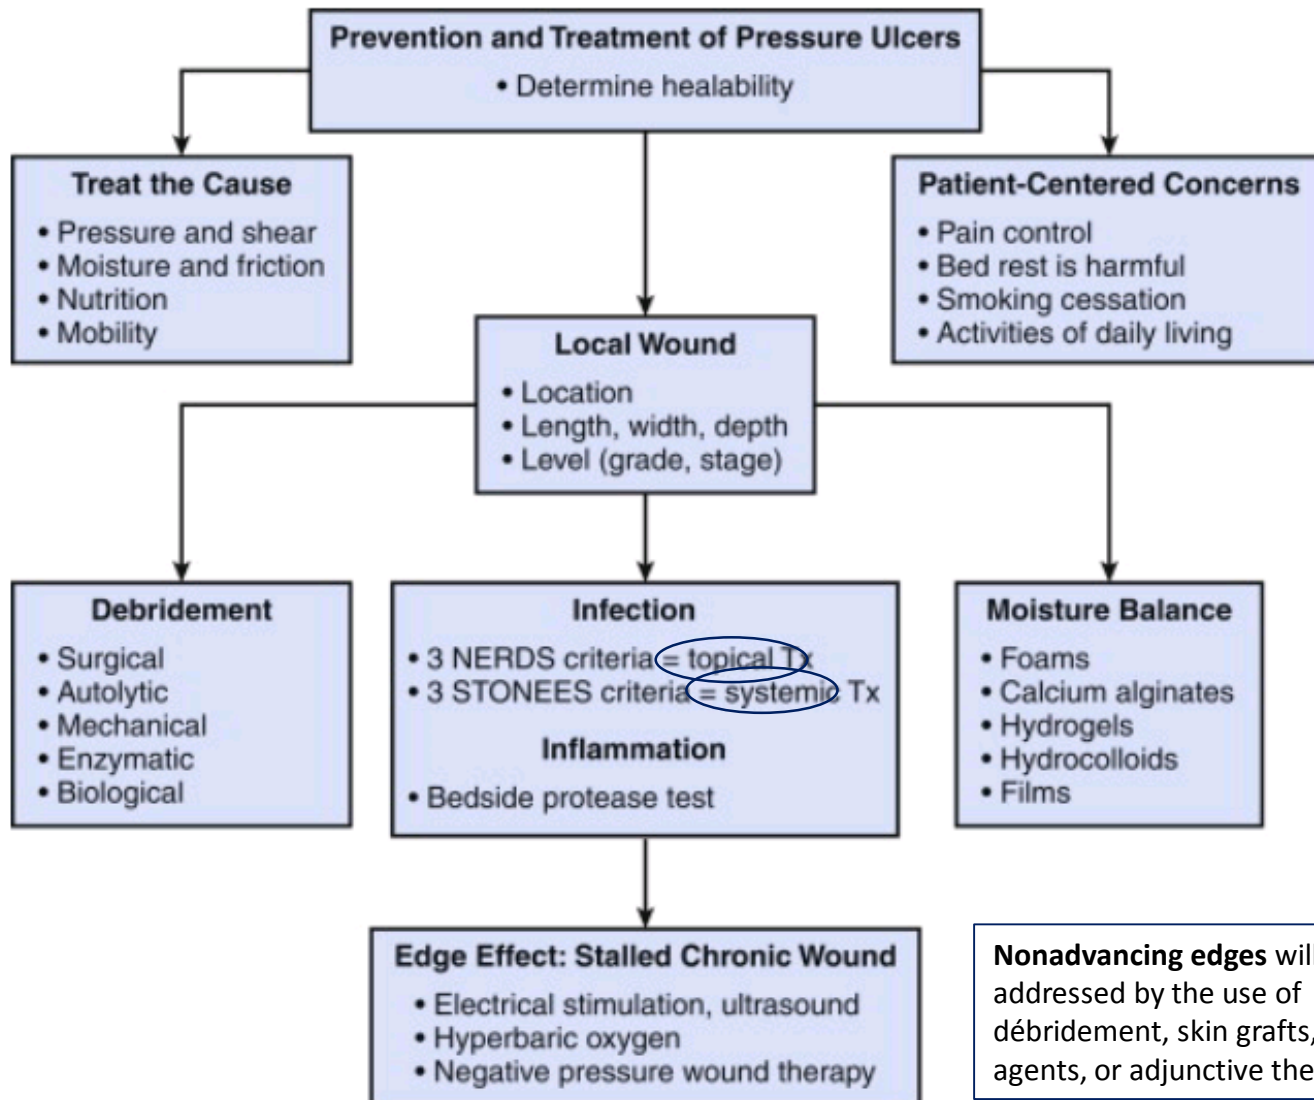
Prevention and Treatment of Pressure Ulcers
• Determine healability

Treat the Cause
• Pressure and shear
• Moisture and friction
• Nutrition
• Mobility

Patient-Centered Concerns
• Pain control
• Bed rest is harmful
• Smoking cessation
• Activities of daily living

Local Wound
• Location
• Length, width, depth
• Level (grade, stage)

Debridement
• Surgical
• Autolytic
• Mechanical
• Enzymatic
• Biological

Infection
• 3 NERDS criteria = topical Tx
• 3 STONEES criteria = systemic Tx

Inflammation
• Bedside protease test

Moisture Balance
• Foams
• Calcium alginates
• Hydrogels
• Hydrocolloids
• Films

Edge Effect: Stalled Chronic Wound
• Electrical stimulation, ultrasound
• Hyperbaric oxygen
• Negative pressure wound therapy

**Nonadvancing edges** wil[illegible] addressed by the use of débridement, skin grafts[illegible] agents, or adjunctive the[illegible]